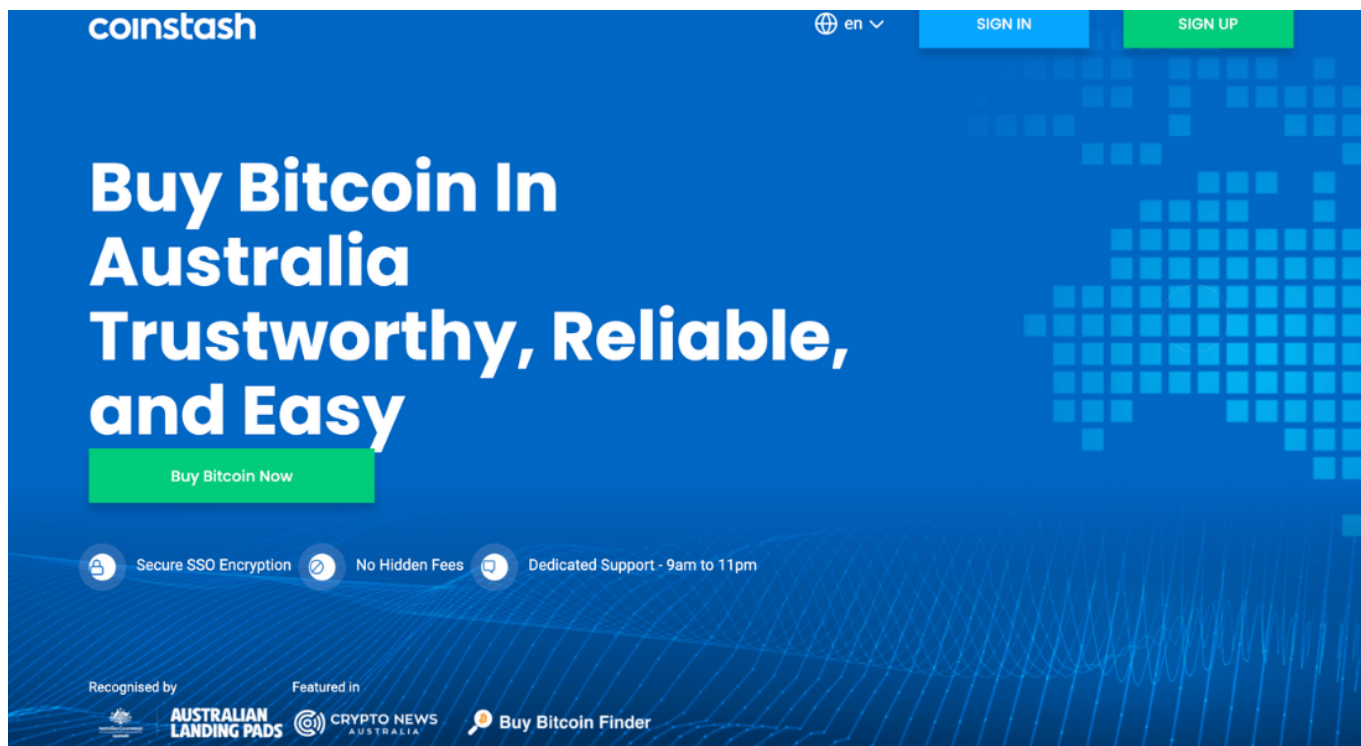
coinstash

en

SIGN IN

SIGN UP

Buy Bitcoin In Australia Trustworthy, Reliable, and Easy

Buy Bitcoin Now

Secure SSO Encryption

No Hidden Fees

Dedicated Support - 9am to 11pm

Recognised by

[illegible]

AUSTRALIAN LANDING PADS

Featured in

CRYPTO NEWS AUSTRALIA

Buy Bitcoin Finder